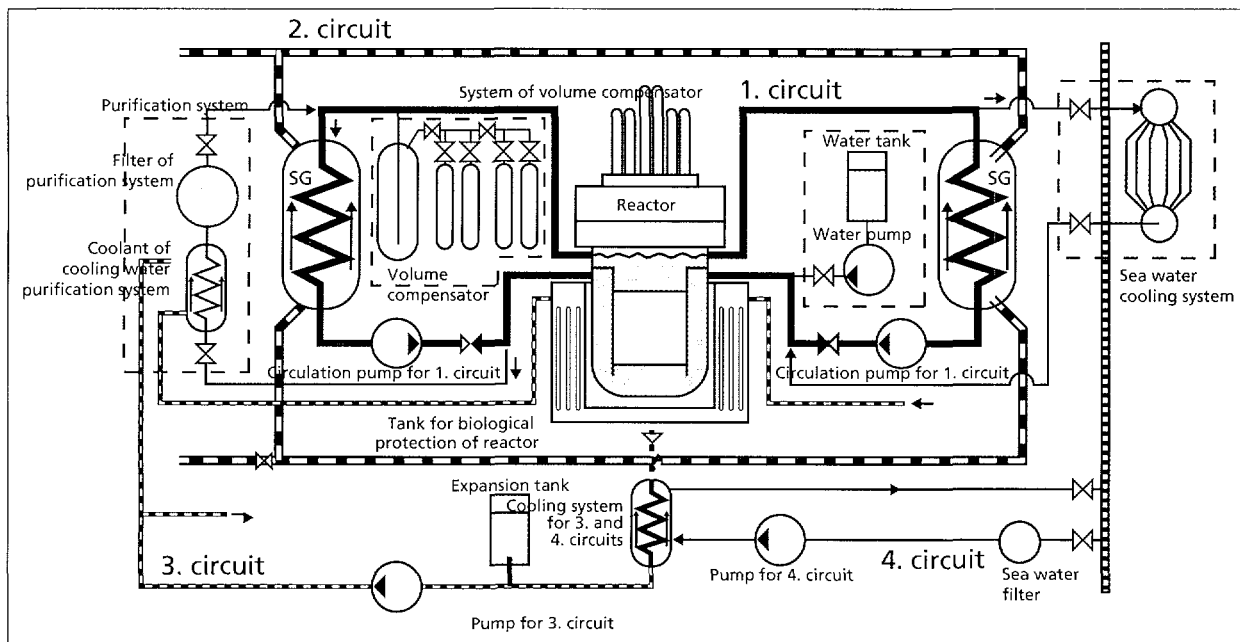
2. circuit

Purification system

System of volume compensator

1. circuit

Filter of purification system

SG

Water tank

Reactor

SG

Coolant of cooling water purification system

Volume compensator

Water pump

Sea water cooling system

Circulation pump for 1. circuit

Circulation pump for 1. circuit

Tank for biological protection of reactor

Expansion tank

Cooling system for 3. and 4. circuits

3. circuit

Pump for 4. circuit

4. circuit

Sea water filter

Pump for 3. circuit